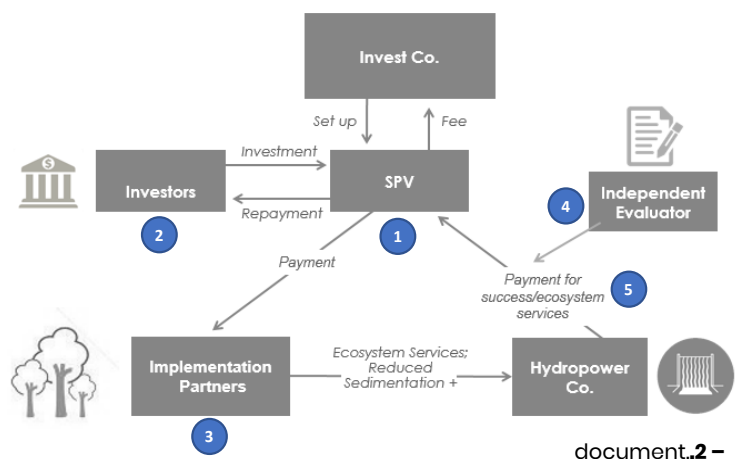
Invest Co.

Set up

Fee

Investment

Investors

Repayment

SPV

1

2

Payment

4

Independent Evaluator

Payment for success/ecosystem services

5

Implementation Partners

Ecosystem Services; Reduced Sedimentation +

Hydropower Co.

3

document..2 –